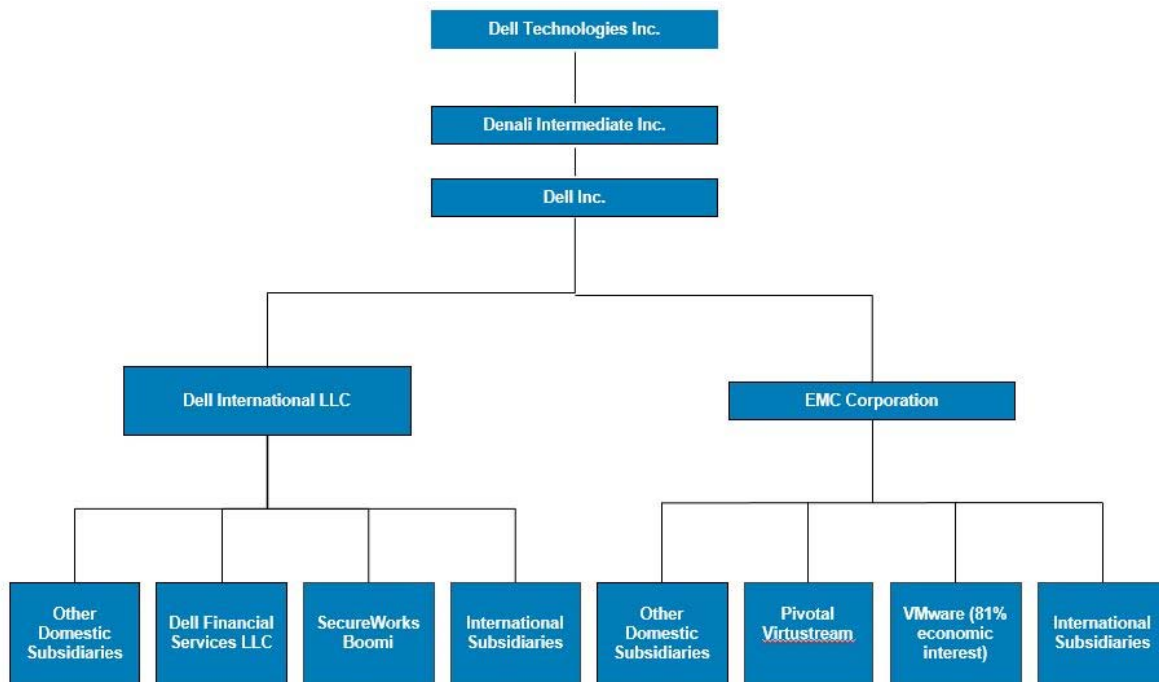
Dell Technologies Inc.

Denali Intermediate Inc.

Dell Inc.

Dell International LLC

EMC Corporation

Other Domestic Subsidiaries

Dell Financial Services LLC

SecureWorks Boomi

International Subsidiaries

Other Domestic Subsidiaries

Pivotal Virtustream

VMware (81% economic interest)

International Subsidiaries